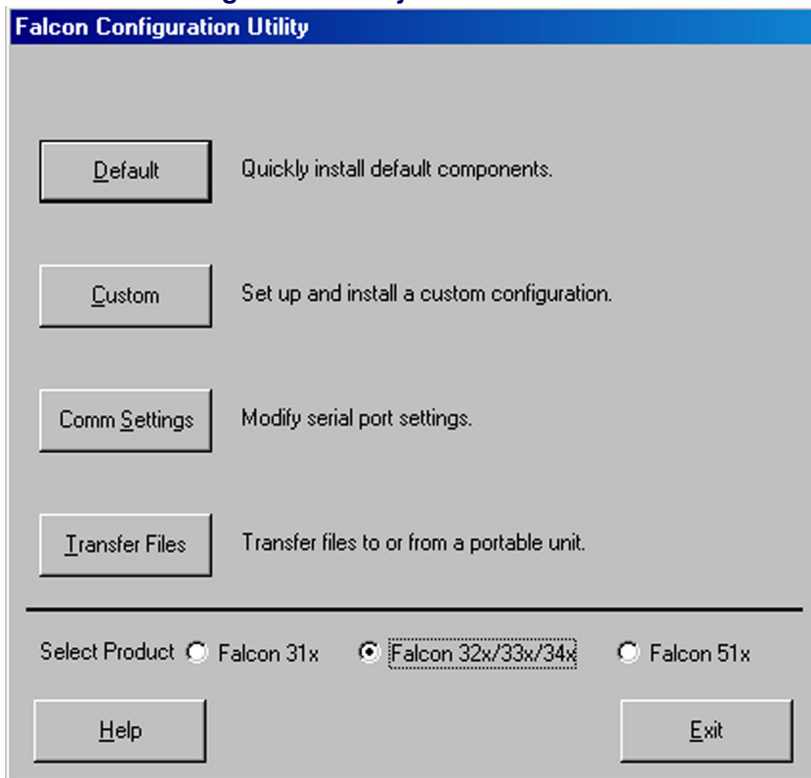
Falcon Configuration Utility

Default
Quickly install default components.

Custom
Set up and install a custom configuration.

Comm Settings
Modify serial port settings.

Transfer Files
Transfer files to or from a portable unit.

Select Product
Falcon 31x
Falcon 32x/33x/34x
Falcon 51x

Help
Exit